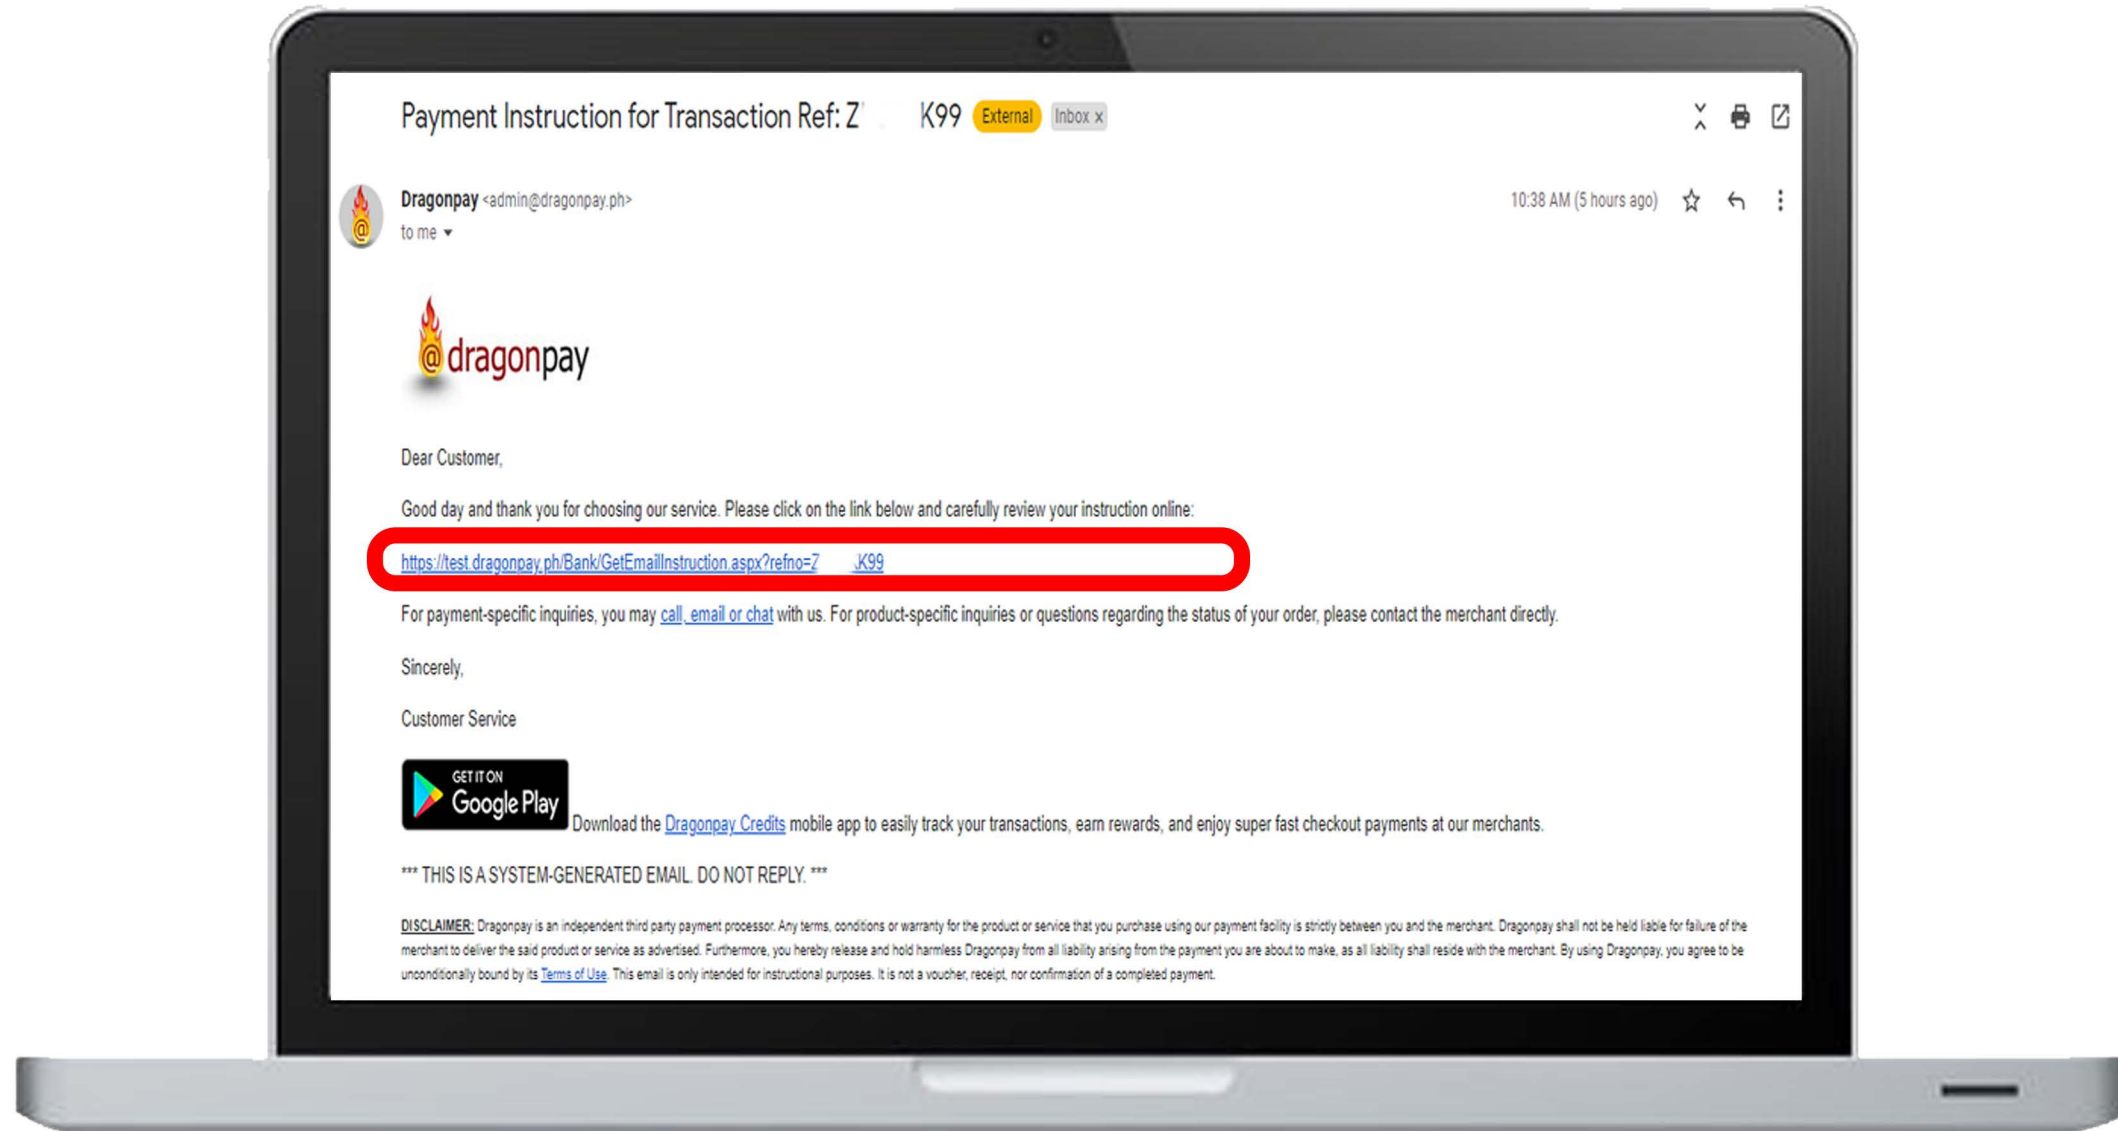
Payment Instruction for Transaction Ref: Z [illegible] K99 External Inbox x

Dragonpay <admin@dragonpay.ph>
to me

10:38 AM (5 hours ago)

@dragonpay

Dear Customer,

Good day and thank you for choosing our service. Please click on the link below and carefully review your instruction online:

https://test.dragonpay.ph/Bank/GetEmailInstruction.aspx?refno=Z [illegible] K99

For payment-specific inquiries, you may call, email or chat with us. For product-specific inquiries or questions regarding the status of your order, please contact the merchant directly.

Sincerely,

Customer Service

GET IT ON Google Play Download the Dragonpay Credits mobile app to easily track your transactions, earn rewards, and enjoy super fast checkout payments at our merchants.

*** THIS IS A SYSTEM-GENERATED EMAIL. DO NOT REPLY. ***

DISCLAIMER: Dragonpay is an independent third party payment processor. Any terms, conditions or warranty for the product or service that you purchase using our payment facility is strictly between you and the merchant. Dragonpay shall not be held liable for failure of the merchant to deliver the said product or service as advertised. Furthermore, you hereby release and hold harmless Dragonpay from all liability arising from the payment you are about to make, as all liability shall reside with the merchant. By using Dragonpay, you agree to be unconditionally bound by its Terms of Use. This email is only intended for instructional purposes. It is not a voucher, receipt, nor confirmation of a completed payment.